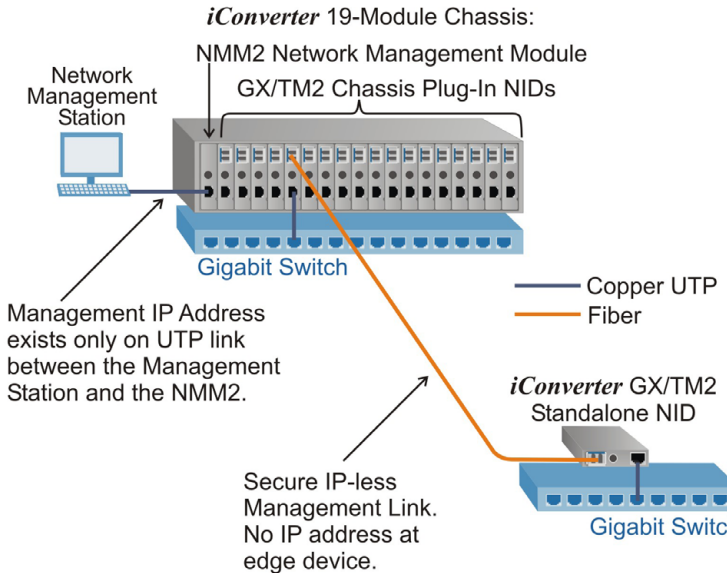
iConverter 19-Module Chassis:

NMM2 Network Management Module

GX/TM2 Chassis Plug-In NIDs

Network Management Station

Gigabit Switch

Copper UTP

Fiber

Management IP Address exists only on UTP link between the Management Station and the NMM2.

iConverter GX/TM2 Standalone NID

Secure IP-less Management Link. No IP address at edge device.

Gigabit Switc